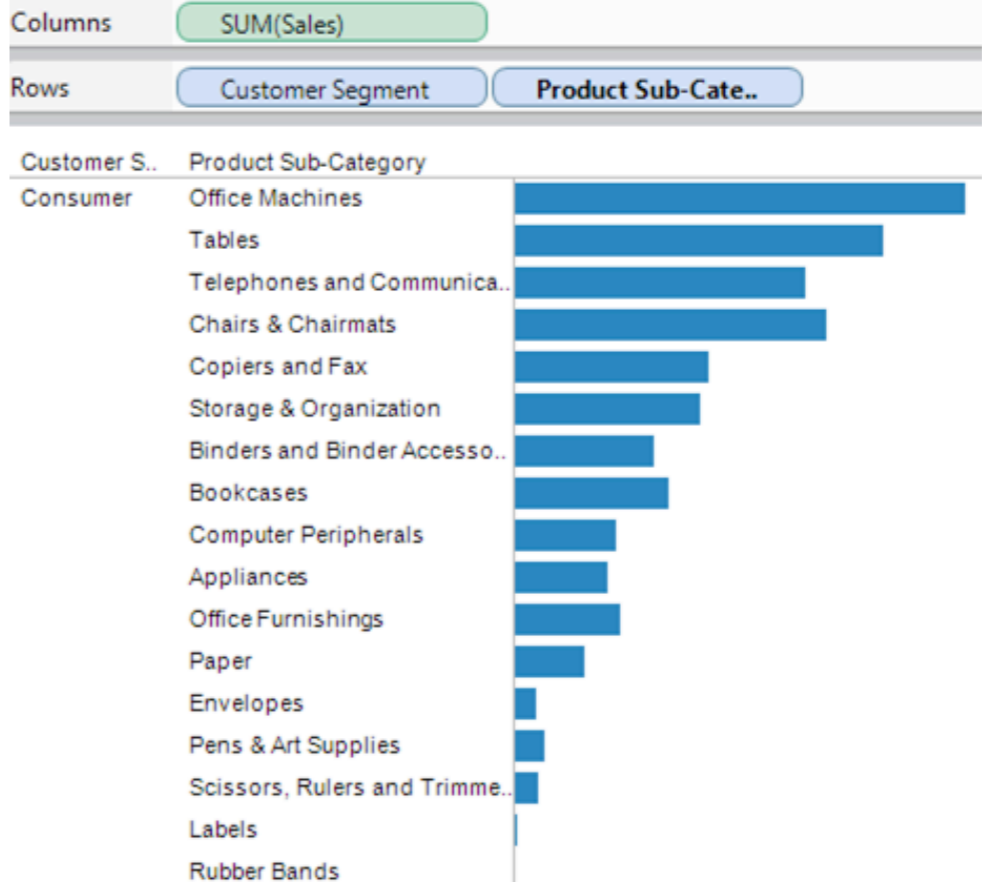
Columns SUM(Sales)

Rows Customer Segment Product Sub-Cate..

| Customer S.. | Product Sub-Category |
|---|---|
| Consumer | Office Machines |
| | Tables |
| | Telephones and Communica.. |
| | Chairs & Chairmats |
| | Copiers and Fax |
| | Storage & Organization |
| | Binders and Binder Accesso.. |
| | Bookcases |
| | Computer Peripherals |
| | Appliances |
| | Office Furnishings |
| | Paper |
| | Envelopes |
| | Pens & Art Supplies |
| | Scissors, Rulers and Trimme.. |
| | Labels |
| | Rubber Bands |